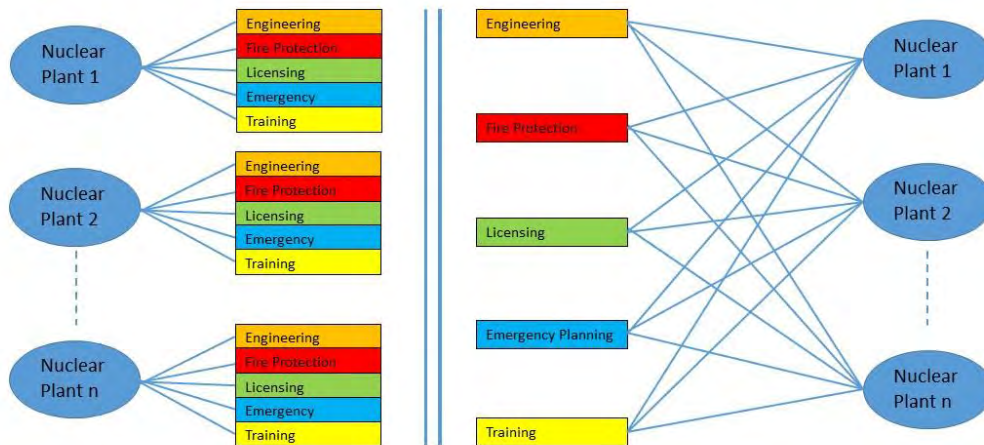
Nuclear Plant 1

Engineering
Fire Protection
Licensing
Emergency
Training

Nuclear Plant 2

Engineering
Fire Protection
Licensing
Emergency
Training

Nuclear Plant n

Engineering
Fire Protection
Licensing
Emergency
Training

Engineering

Fire Protection

Licensing

Emergency Planning

Training

Nuclear Plant 1

Nuclear Plant 2

Nuclear Plant n